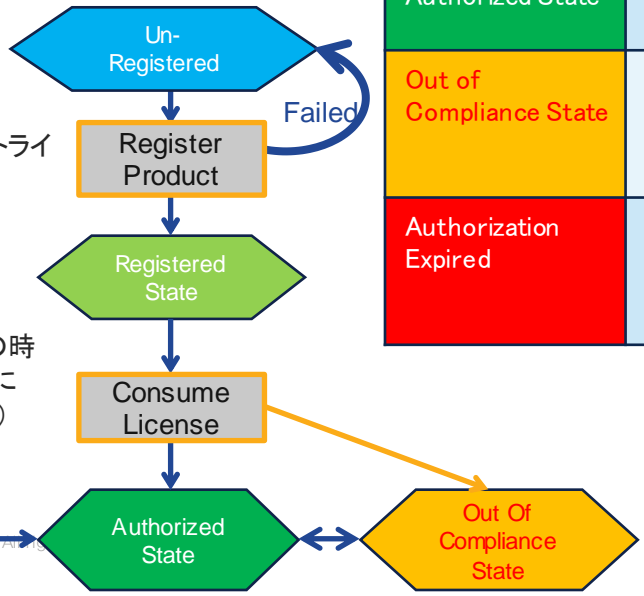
Un-Registered

Failed

トライ

Register Product

Registered State

の時

こ

)

Consume License

Authorized State

Out Of Compliance State

Authorized State

Out of Compliance State

Authorization Expired